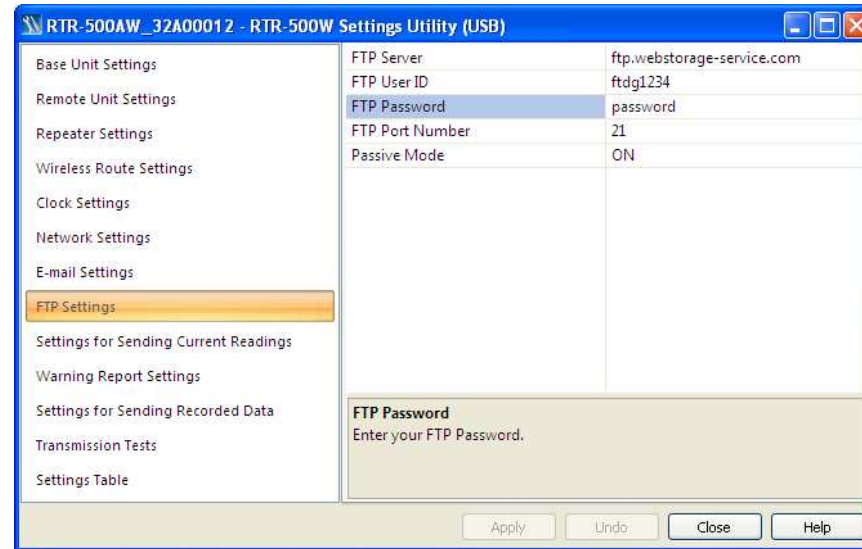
RTR-500AW_32A00012 - RTR-500W Settings Utility (USB)

Base Unit Settings
Remote Unit Settings
Repeater Settings
Wireless Route Settings
Clock Settings
Network Settings
E-mail Settings
FTP Settings
Settings for Sending Current Readings
Warning Report Settings
Settings for Sending Recorded Data
Transmission Tests
Settings Table

| FTP Server | ftp.webstorage-service.com |
|---|---|
| FTP User ID | ftdg1234 |
| FTP Password | password |
| FTP Port Number | 21 |
| Passive Mode | ON |

FTP Password
Enter your FTP Password.

Apply Undo Close Help